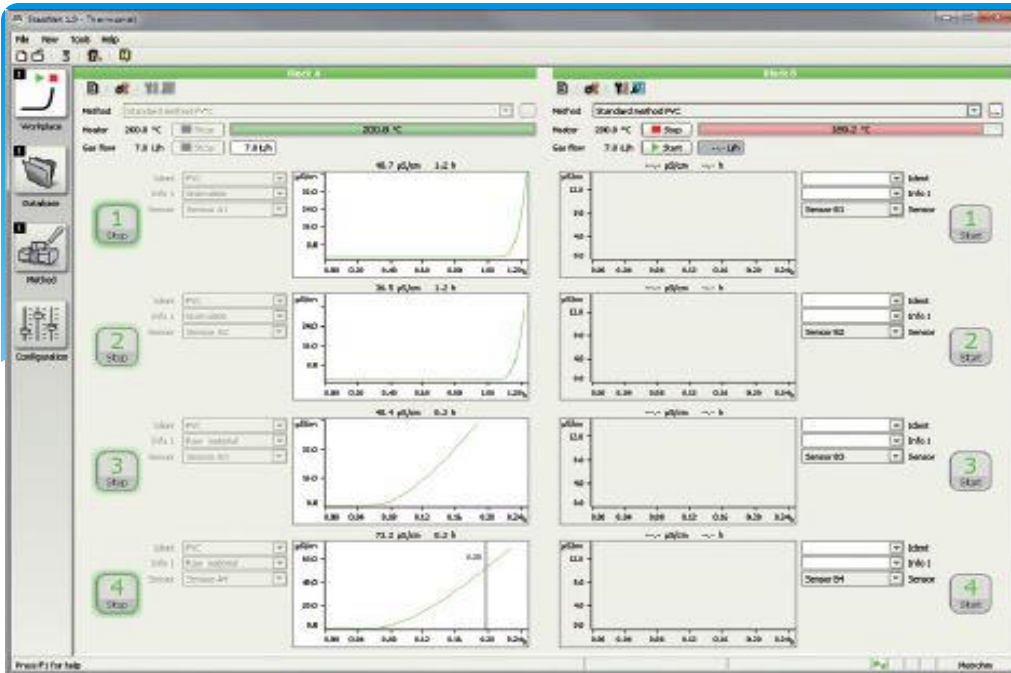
File View Tools Help

Workplace

Database

Method

Configuration

Block A

Method Standard method PVC

Heater 200.0 °C Stop 200.0 °C

Gas flow 7.0 L/h Stop 7.0 L/h

Ident PVC
Info 1 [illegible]
Sensor Sensor A1

1 Stop

46.7 µS/cm 1.2 h

2 Stop

36.5 µS/cm 1.2 h

Ident PVC
Info 1 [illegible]
Sensor Sensor A2

3 Stop

48.4 µS/cm 0.2 h

Ident PVC
Info 1 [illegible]
Sensor Sensor A3

4 Stop

73.2 µS/cm 0.2 h

Ident PVC
Info 1 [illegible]
Sensor Sensor A4

Block B

Method Standard method PVC

Heater 200.0 °C Stop 180.2 °C

Gas flow 7.0 L/h Start --.- L/h

--.- µS/cm --.- h

Ident
Info 1
Sensor B1 Sensor

1 Start

--.- µS/cm --.- h

Ident
Info 1
Sensor B2 Sensor

2 Start

--.- µS/cm --.- h

Ident
Info 1
Sensor B3 Sensor

3 Start

--.- µS/cm --.- h

Ident
Info 1
Sensor B4 Sensor

4 Start

Press F1 for help